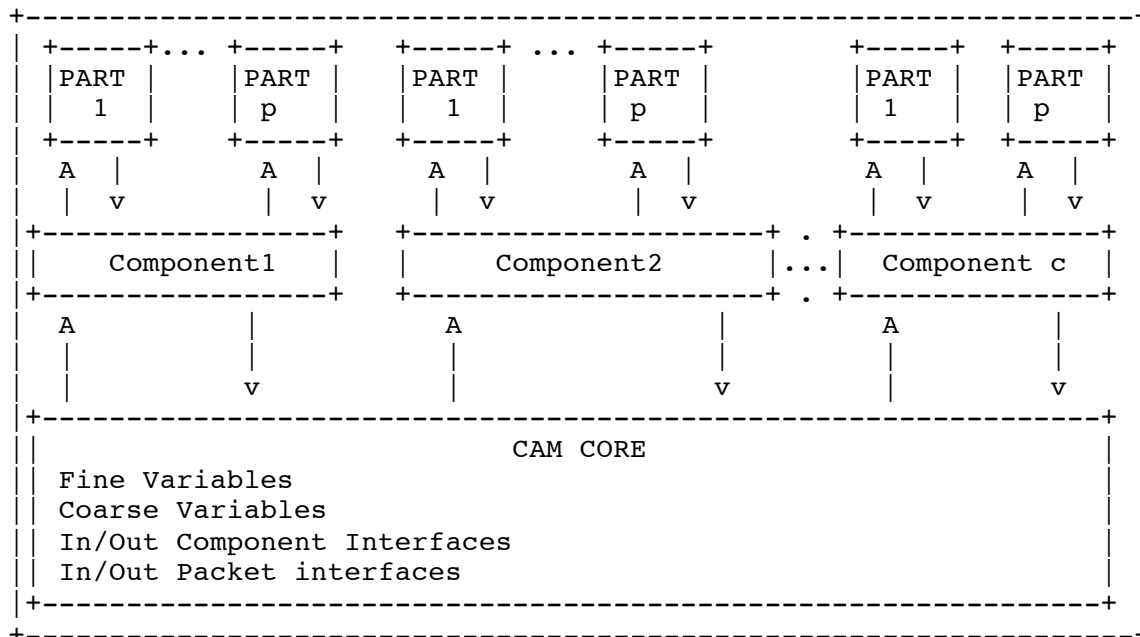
PART 1 ... PART p    PART 1 ... PART p    PART 1    PART p

A v    A v    A v    A v    A v    A v

Component1    Component2 ... Component c

A v    A v    A v

CAM CORE
Fine Variables
Coarse Variables
In/Out Component Interfaces
In/Out Packet interfaces